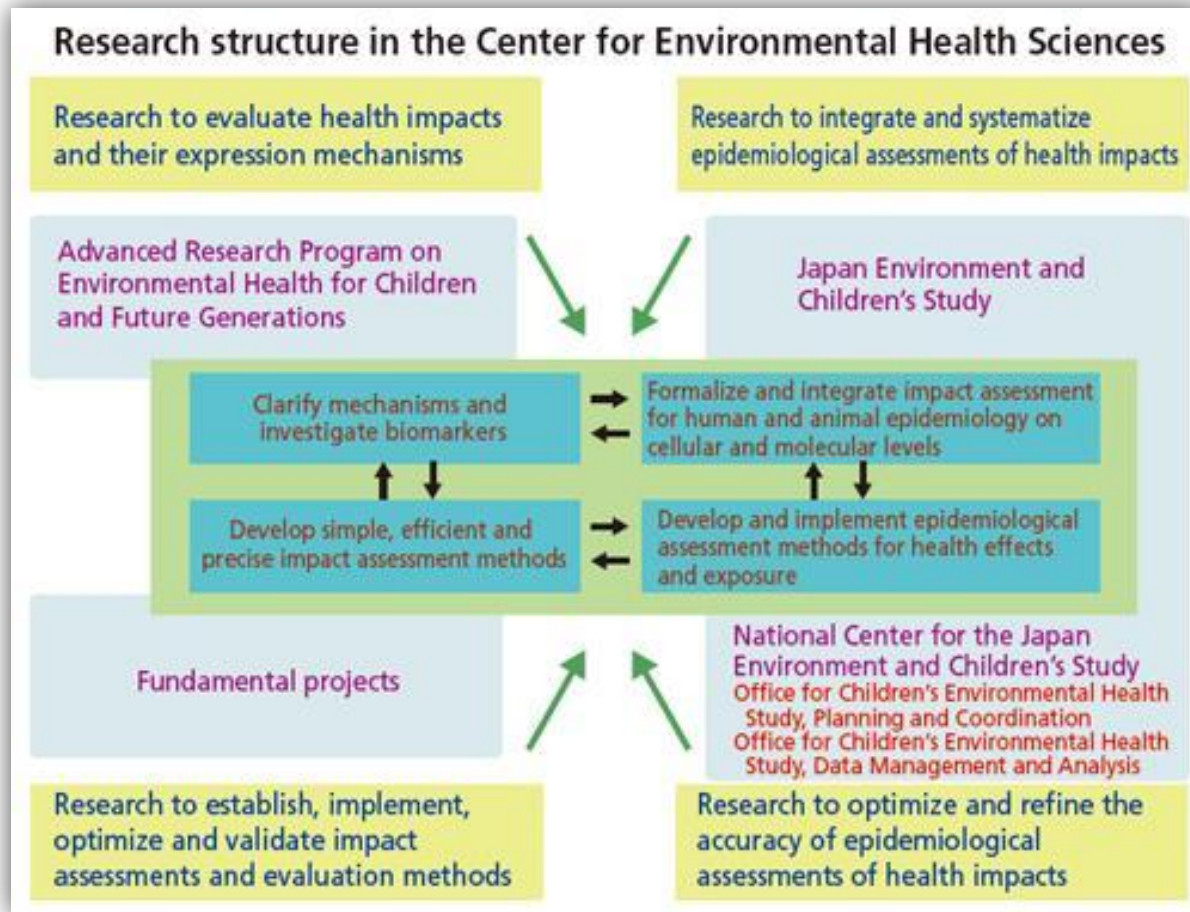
Research structure in the Center for Environmental Health Sciences

Research to evaluate health impacts and their expression mechanisms

Research to integrate and systematize epidemiological assessments of health impacts

Advanced Research Program on Environmental Health for Children and Future Generations

Japan Environment and Children's Study

Clarify mechanisms and investigate biomarkers

Formalize and integrate impact assessment for human and animal epidemiology on cellular and molecular levels

Develop simple, efficient and precise impact assessment methods

Develop and implement epidemiological assessment methods for health effects and exposure

Fundamental projects

National Center for the Japan Environment and Children's Study
Office for Children's Environmental Health Study, Planning and Coordination
Office for Children's Environmental Health Study, Data Management and Analysis

Research to establish, implement, optimize and validate impact assessments and evaluation methods

Research to optimize and refine the accuracy of epidemiological assessments of health impacts